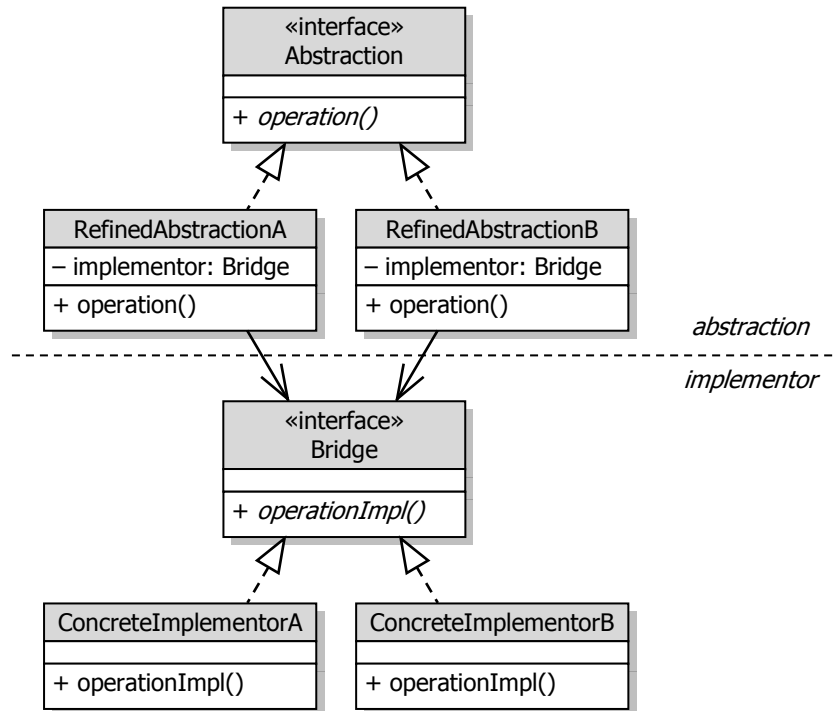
«interface»
Abstraction

+ operation()

RefinedAbstractionA
– implementor: Bridge
+ operation()

RefinedAbstractionB
– implementor: Bridge
+ operation()

abstraction

implementor

«interface»
Bridge

+ operationImpl()

ConcreteImplementorA

+ operationImpl()

ConcreteImplementorB

+ operationImpl()